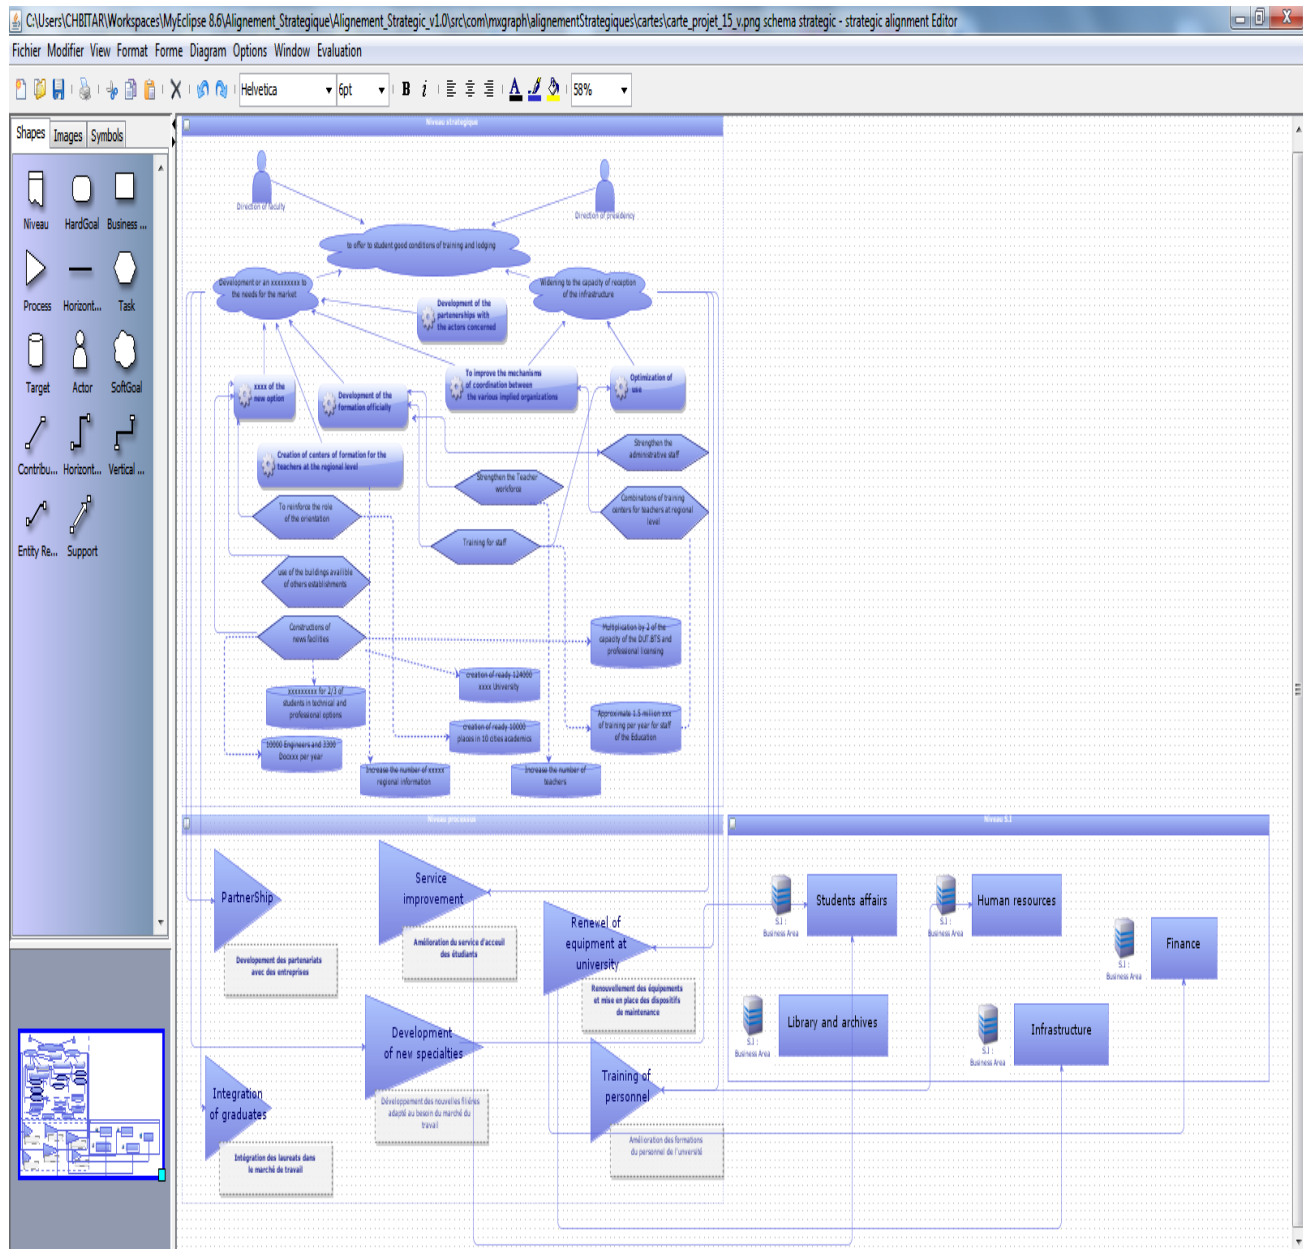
C:\Users\CHBITAR\Workspaces\MyEclipse 8.6\Alignement_Strategique\Alignement_Strategic_v1.0\src\com\mxgraph\alignementStrategiques\cartes\carte_projet_15_v.png schema strategic - strategic alignment Editor

Fichier Modifier View Format Forme Diagram Options Window Evaluation

Helvetica 6pt B i 58%

Shapes Images Symbols

Niveau HardGoal Business ...
Process Horizont... Task
Target Actor SoftGoal
Contribu... Horizont... Vertical ...
Entity Re... Support

Niveau strategique

Direction of faculty

Direction of presidency

to offer to student good conditions of training and lodging

Development or an xxxxxxxx to the needs for the market

Development of the partenerships with the actors concerned

Widening to the capacity of reception of the infrastructure

To improve the mechanisms of coordination between the various implied organizations

Optimization of use

xxxx of the new option

Development of the formation officially

Strengthen the administrative staff

Creation of centers of formation for the teachers at the regional level

Strengthen the Teacher workforce

Combinations of training centers for teachers at regional level

To reinforce the role of the orientation

Training for staff

use of the buildings availible of others establishments

Constructions of news facilities

Multiplication by 2 of the capacity of the DUT BTS and professional licensing

creation of ready 124000 xxxx University

xxxxxxxxx for 2/3 of students in technical and professional options

creation of ready 10000 places in 10 cities academics

Approximate 1.5 million xxx of training per year for staff of the Education

10000 Engineers and 3300 Docxxx per year

Increase the number of xxxx regional information

Increase the number of teachers

Niveau processus

Niveau S.I

PartnerShip

Developement des partenariats avec des entreprises

Service improvement

Amélioration du service d'accueil des étudiants

Renewel of equipment at university

Renouvellement des équipements et mise en place des dispositifs de maintenance

Development of new specialties

Développement des nouvelles filières adapté au besoin du marché du travail

Integration of graduates

Intégration des laureats dans le marché de travail

Training of personnel

Amélioration des formations du personnel de l'université

S.I : Business Area

Students affairs

Human resources

Finance

Library and archives

Infrastructure